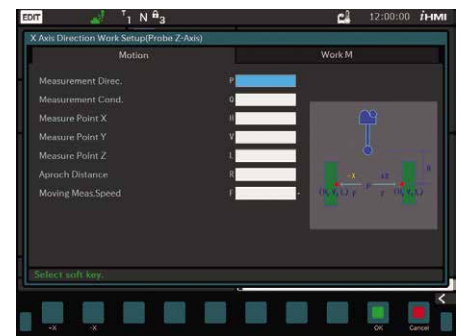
EDIT $T_1$ N $\hat{B}_3$ 12:00:00 iHMI

X Axis Direction Work Setup(Probe Z-Axis)

Motion

Work M

Measurement Direc. P

Measurement Cond. Q

Measure Point X H

Measure Point Y V

Measure Point Z L

Aproch Distance R

Moving Meas.Speed F

-X

+X

(H, V, L)

(H, V, L)

R

Select soft key.

+X

-X

OK

Cancel